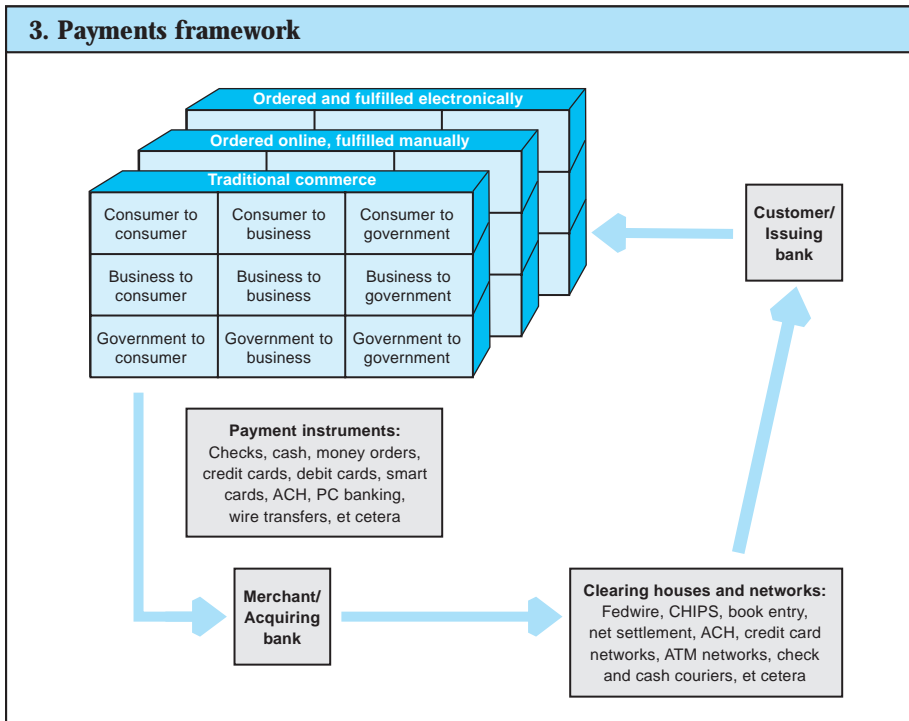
3. Payments framework

Ordered and fulfilled electronically

Ordered online, fulfilled manually

Traditional commerce

| Consumer to consumer | Consumer to business | Consumer to government |
|---|---|---|
| Business to consumer | Business to business | Business to government |
| Government to consumer | Government to business | Government to government |

Customer/ Issuing bank

Payment instruments: Checks, cash, money orders, credit cards, debit cards, smart cards, ACH, PC banking, wire transfers, et cetera

Merchant/ Acquiring bank

Clearing houses and networks: Fedwire, CHIPS, book entry, net settlement, ACH, credit card networks, ATM networks, check and cash couriers, et cetera